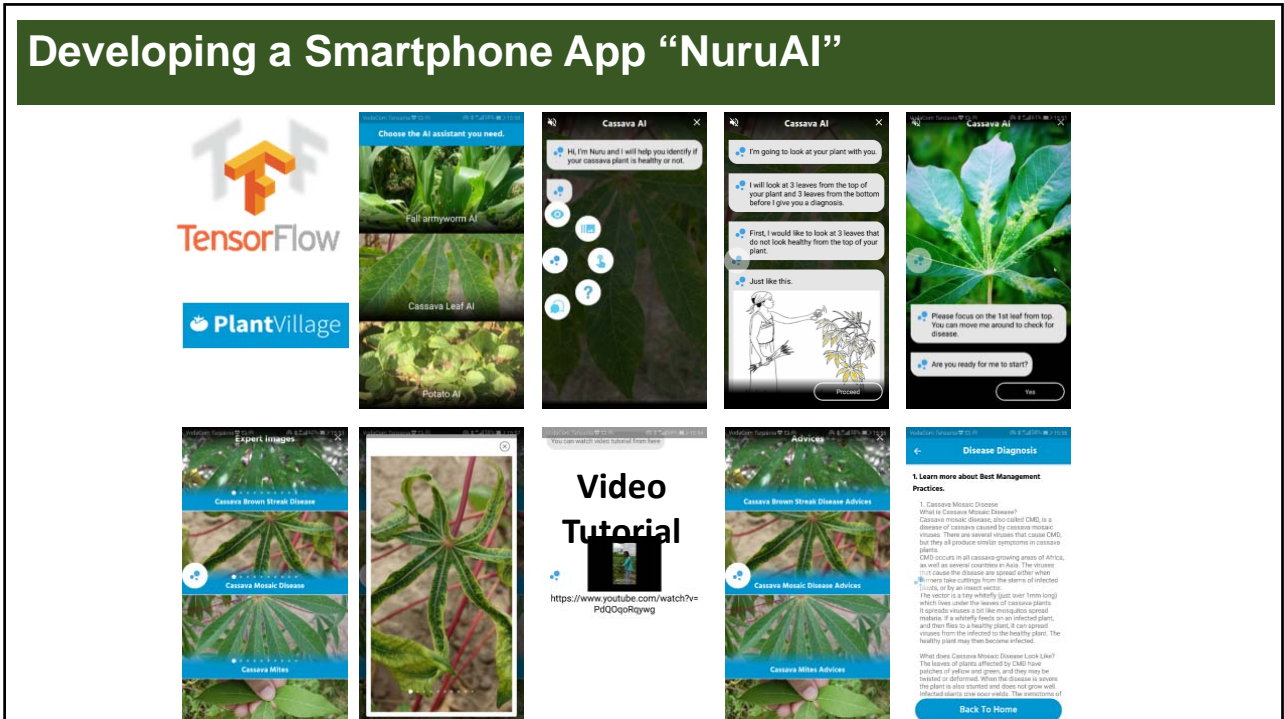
Developing a Smartphone App "NuruAI"

TensorFlow

PlantVillage

Choose the AI assistant you need.

Fall armyworm AI

Cassava Leaf AI

Potato AI

Cassava AI

Hi, I'm Nuru and I will help you identify if your cassava plant is healthy or not.

Cassava AI

I'm going to look at your plant with you.

I will look at 3 leaves from the top of your plant and 3 leaves from the bottom before I give you a diagnosis.

First, I would like to look at 3 leaves that do not look healthy from the top of your plant.

Just like this.

Proceed

Cassava AI

Please focus on the 1st leaf from top. You can move me around to check for disease.

Are you ready for me to start?

Yes

Expert Images

Cassava Brown Streak Disease

Cassava Mosaic Disease

Cassava Mites

You can watch video tutorial from here

Video Tutorial

https://www.youtube.com/watch?v=PdQOqoRqywg

Advices

Cassava Brown Streak Disease Advices

Cassava Mosaic Disease Advices

Cassava Mites Advices

Disease Diagnosis

1. Learn more about Best Management Practices.

1. Cassava Mosaic Disease
What is Cassava Mosaic Disease?
Cassava mosaic disease, also called CMD, is a disease of cassava caused by cassava mosaic viruses. There are several viruses that cause CMD, but they all produce similar symptoms in cassava plants.
CMD occurs in all cassava-growing areas of Africa, as well as several countries in Asia. The viruses that cause the disease are spread either when farmers take cuttings from the stems of infected plants, or by an insect vector.
The vector is a tiny whitefly (just over 1mm long) which lives under the leaves of cassava plants. It spreads viruses a bit like mosquitos spread malaria. If a whitefly feeds on an infected plant, and then flies to a healthy plant, it can spread viruses from the infected to the healthy plant. The healthy plant may then become infected.

What does Cassava Mosaic Disease Look Like?
The leaves of plants affected by CMD have patches of yellow and green, and they may be twisted or deformed. When the disease is severe the plant is also stunted and does not grow well. Infected plants give poor yields. The symptoms of

Back To Home